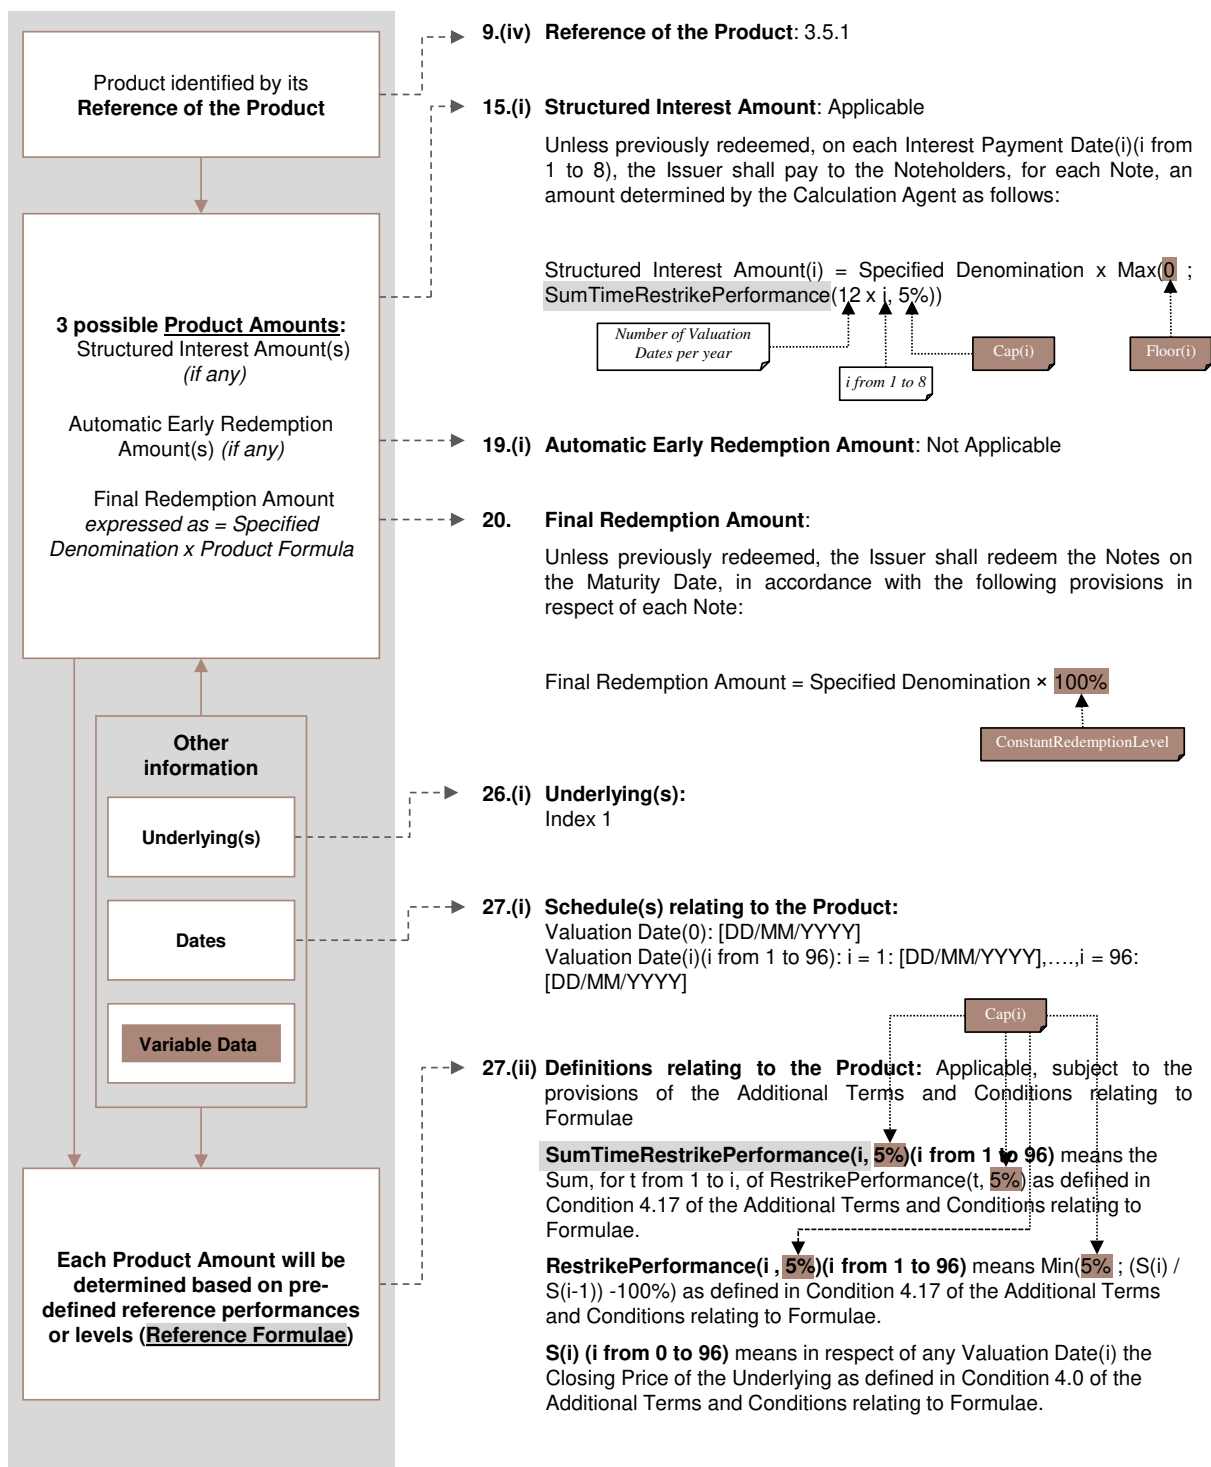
Product identified by its **Reference of the Product**

**3 possible Product Amounts:**
Structured Interest Amount(s) *(if any)*

Automatic Early Redemption Amount(s) *(if any)*

Final Redemption Amount *expressed as = Specified Denomination x Product Formula*

**Other information**

**Underlying(s)**

**Dates**

**Variable Data**

**Each Product Amount will be determined based on pre-defined reference performances or levels (Reference Formulae)**

**9.(iv) Reference of the Product**: 3.5.1

**15.(i) Structured Interest Amount**: Applicable

Unless previously redeemed, on each Interest Payment Date(i)(i from 1 to 8), the Issuer shall pay to the Noteholders, for each Note, an amount determined by the Calculation Agent as follows:

Structured Interest Amount(i) = Specified Denomination x Max(0 ; SumTimeRestrikePerformance(12 x i, 5%))

Number of Valuation Dates per year

i from 1 to 8

Cap(i)

Floor(i)

**19.(i) Automatic Early Redemption Amount**: Not Applicable

**20. Final Redemption Amount**:

Unless previously redeemed, the Issuer shall redeem the Notes on the Maturity Date, in accordance with the following provisions in respect of each Note:

Final Redemption Amount = Specified Denomination × 100%

ConstantRedemptionLevel

**26.(i) Underlying(s):**
Index 1

**27.(i) Schedule(s) relating to the Product:**
Valuation Date(0): [DD/MM/YYYY]
Valuation Date(i)(i from 1 to 96): i = 1: [DD/MM/YYYY],….,i = 96: [DD/MM/YYYY]

Cap(i)

**27.(ii) Definitions relating to the Product:** Applicable, subject to the provisions of the Additional Terms and Conditions relating to Formulae

**SumTimeRestrikePerformance(i, 5%)(i from 1 to 96)** means the Sum, for t from 1 to i, of RestrikePerformance(t, 5%) as defined in Condition 4.17 of the Additional Terms and Conditions relating to Formulae.

**RestrikePerformance(i , 5%)(i from 1 to 96)** means Min(5% ; (S(i) / S(i-1)) -100%) as defined in Condition 4.17 of the Additional Terms and Conditions relating to Formulae.

**S(i) (i from 0 to 96)** means in respect of any Valuation Date(i) the Closing Price of the Underlying as defined in Condition 4.0 of the Additional Terms and Conditions relating to Formulae.